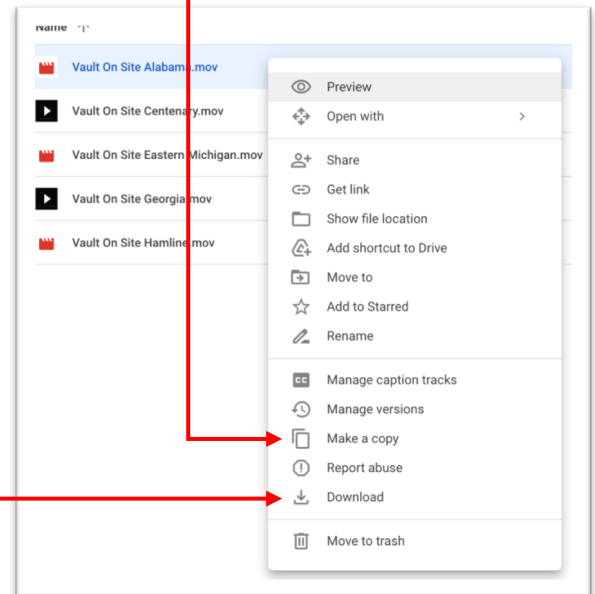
Name ↑

Vault On Site Alabama.mov

Vault On Site Centenary.mov

Vault On Site Eastern Michigan.mov

Vault On Site Georgia.mov

Vault On Site Hamline.mov

Preview
Open with
Share
Get link
Show file location
Add shortcut to Drive
Move to
Add to Starred
Rename
Manage caption tracks
Manage versions
Make a copy
Report abuse
Download
Move to trash